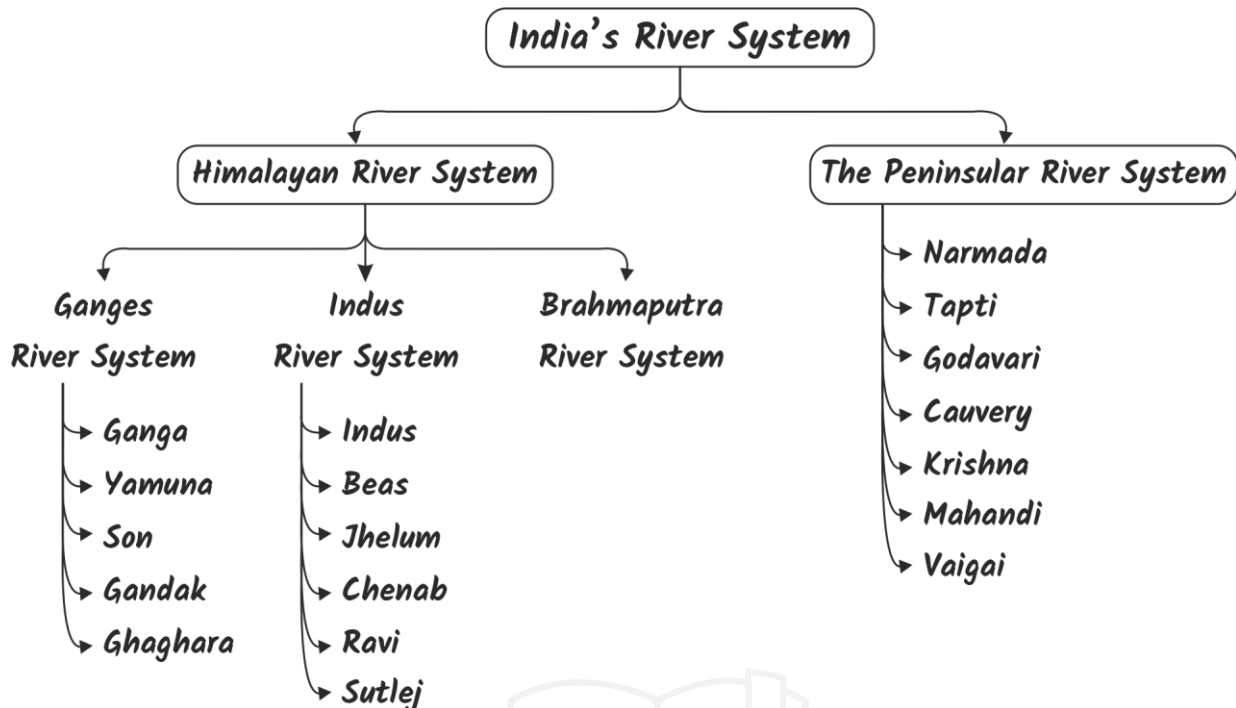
India's River System

Himalayan River System

The Peninsular River System

Ganges River System
Ganga
Yamuna
Son
Gandak
Ghaghara

Indus River System
Indus
Beas
Jhelum
Chenab
Ravi
Sutlej

Brahmaputra River System

Narmada
Tapti
Godavari
Cauvery
Krishna
Mahandi
Vaigai